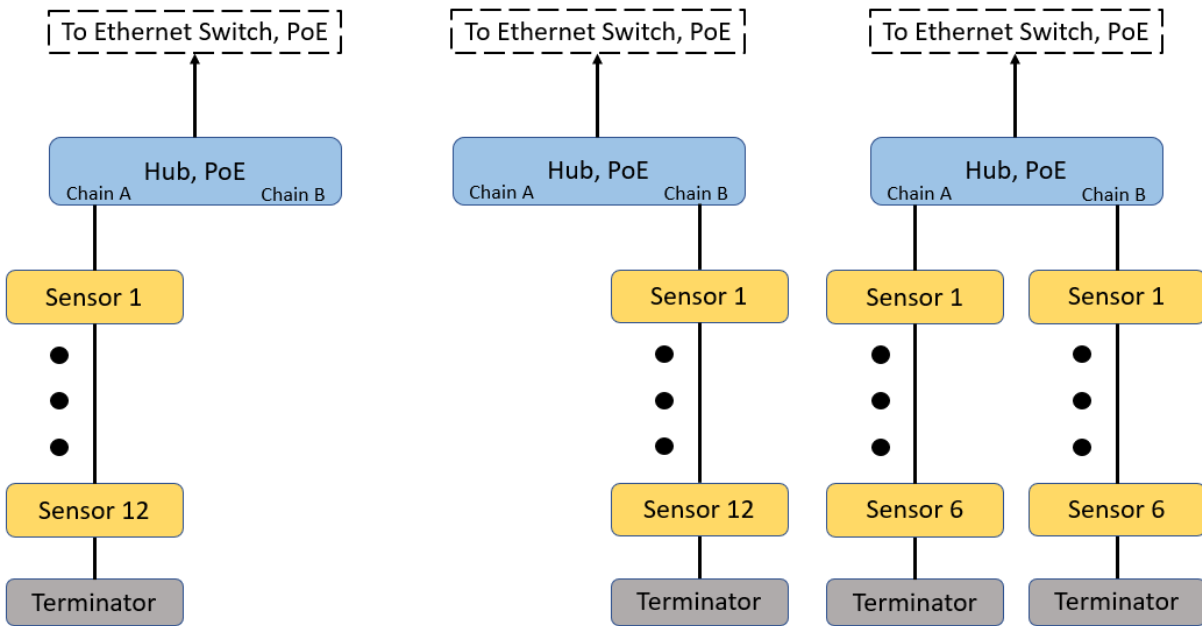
To Ethernet Switch, PoE

Hub, PoE
Chain A Chain B

Sensor 1

Sensor 12

Terminator

To Ethernet Switch, PoE

Hub, PoE
Chain A Chain B

Sensor 1

Sensor 12

Terminator

To Ethernet Switch, PoE

Hub, PoE
Chain A Chain B

Sensor 1

Sensor 6

Terminator

Sensor 1

Sensor 6

Terminator